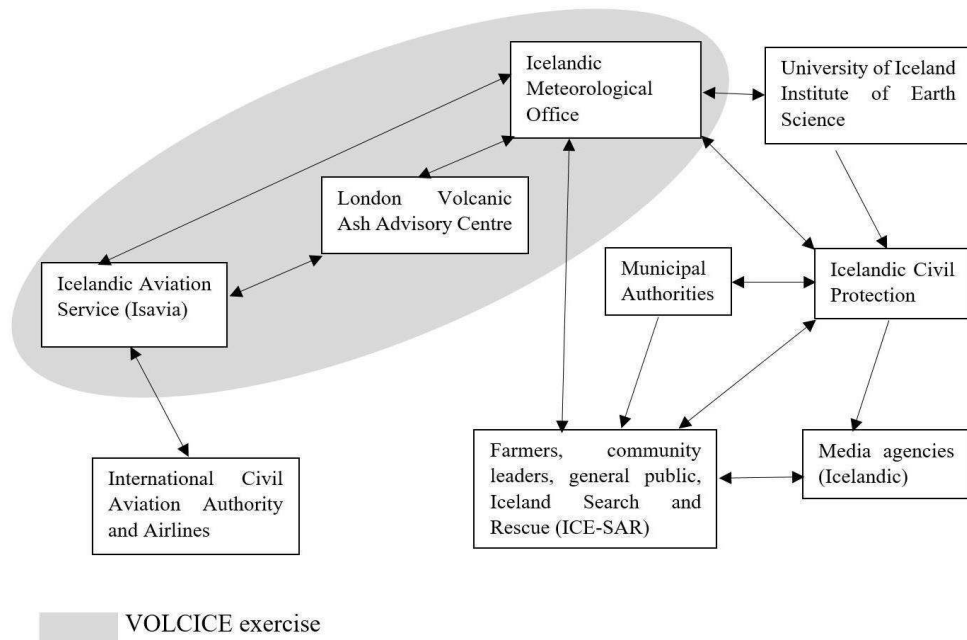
Icelandic Meteorological Office

University of Iceland Institute of Earth Science

London Volcanic Ash Advisory Centre

Icelandic Aviation Service (Isavia)

Municipal Authorities

Icelandic Civil Protection

Farmers, community leaders, general public, Iceland Search and Rescue (ICE-SAR)

Media agencies (Icelandic)

International Civil Aviation Authority and Airlines

VOLCICE exercise